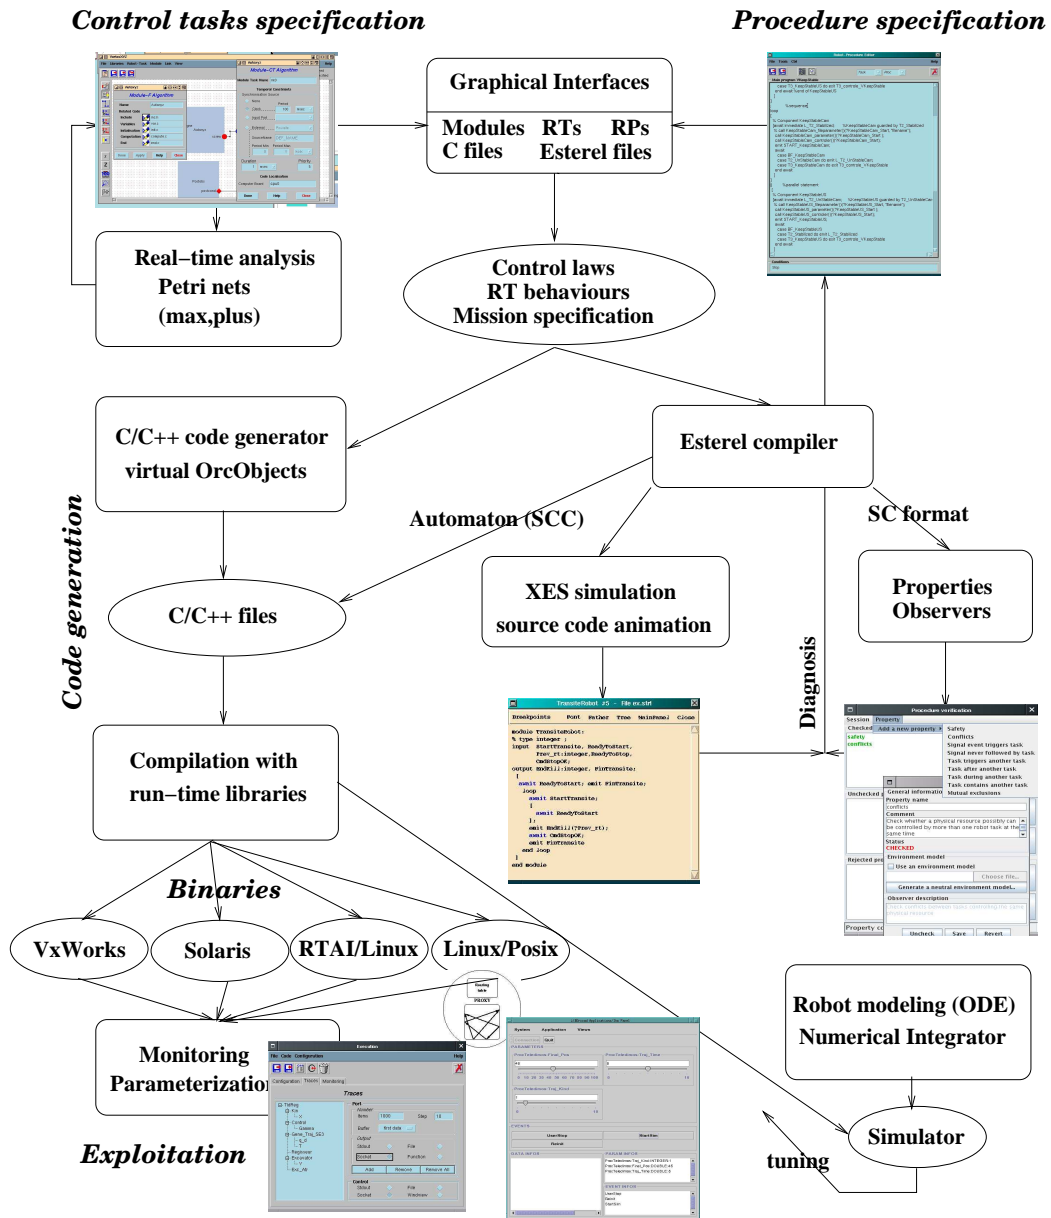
Control tasks specification

Procedure specification

Graphical Interfaces

Modules RTs RPs
C files Esterel files

Real−time analysis
Petri nets
(max,plus)

Control laws
RT behaviours
Mission specification

C/C++ code generator
virtual OrcObjects

Esterel compiler

Automaton (SCC)

SC format

XES simulation
source code animation

Properties
Observers

C/C++ files

Code generation

Diagnosis

TransiteRobot #5 - File ex.strl

Breakpoints Font Father Tree MainPanel Close

module TransiteRobot:
% type integer ;
input StartTransite, ReadyToStart,
Prev_rt:integer,ReadyToStop,
CmdStopOK;
output BadRlli:integer, FinTransite
[
emit ReadyToStart; emit FinTransite;
loop
await StartTransite;
[
await ReadyToStart
];
emit BadRlli(?Prev_rt);
await CmdStopOK;
emit FinTransite
end loop
]
end module

Procedure verification

Session Property

Checked

Add a new property

safety
conflicts

Safety
Conflicts
Signal event triggers task
Signal never followed by task
Task triggers another task
Task after another task
Task during another task
Task contains another task
Mutual exclusions

Unchecked

General information

Property name
conflicts

Comment
Check whether a physical resource possibly can be controlled by more than one robot task at the same time

Status
CHECKED

Environment model
Use an environment model

Choose file...

Generate a neutral environment model...

Rejected pro

Observer description

Property co

Uncheck Save Revert

Compilation with
run−time libraries

Binaries

VxWorks

Solaris

RTAI/Linux

Linux/Posix

Robot modeling (ODE)
Numerical Integrator

Monitoring
Parameterization

Execution

File Code Configuration Help

Configuration Traces Monitoring

Traces

Add Remove Remove All

Exploitation

Simulator

tuning